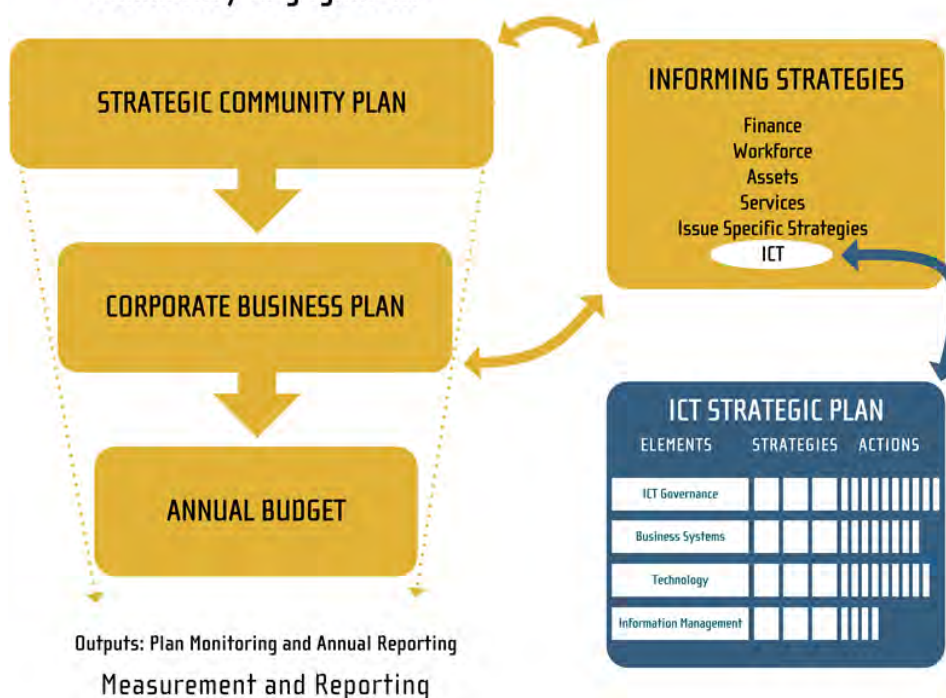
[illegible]

STRATEGIC COMMUNITY PLAN

CORPORATE BUSINESS PLAN

ANNUAL BUDGET

Outputs: Plan Monitoring and Annual Reporting

Measurement and Reporting

INFORMING STRATEGIES

Finance
Workforce
Assets
Services
Issue Specific Strategies
ICT

ICT STRATEGIC PLAN

| ELEMENTS | STRATEGIES | ACTIONS |
|---|---|---|
| ICT Governance | | |
| Business Systems | | |
| Technology | | |
| Information Management | | |